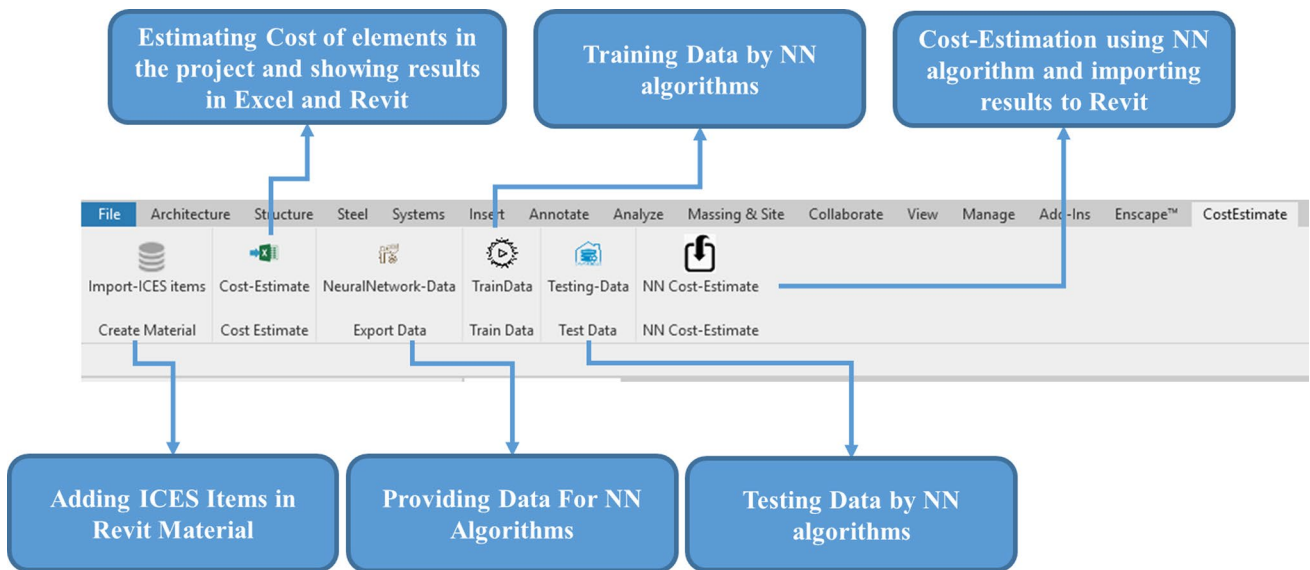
Estimating Cost of elements in the project and showing results in Excel and Revit

Training Data by NN algorithms

Cost-Estimation using NN algorithm and importing results to Revit

File Architecture Structure Steel Systems Insert Annotate Analyze Massing & Site Collaborate View Manage Add-Ins Enscape™ CostEstimate

Import-ICES items Cost-Estimate NeuralNetwork-Data TrainData Testing-Data NN Cost-Estimate

Create Material Cost Estimate Export Data Train Data Test Data NN Cost-Estimate

Adding ICES Items in Revit Material

Providing Data For NN Algorithms

Testing Data by NN algorithms